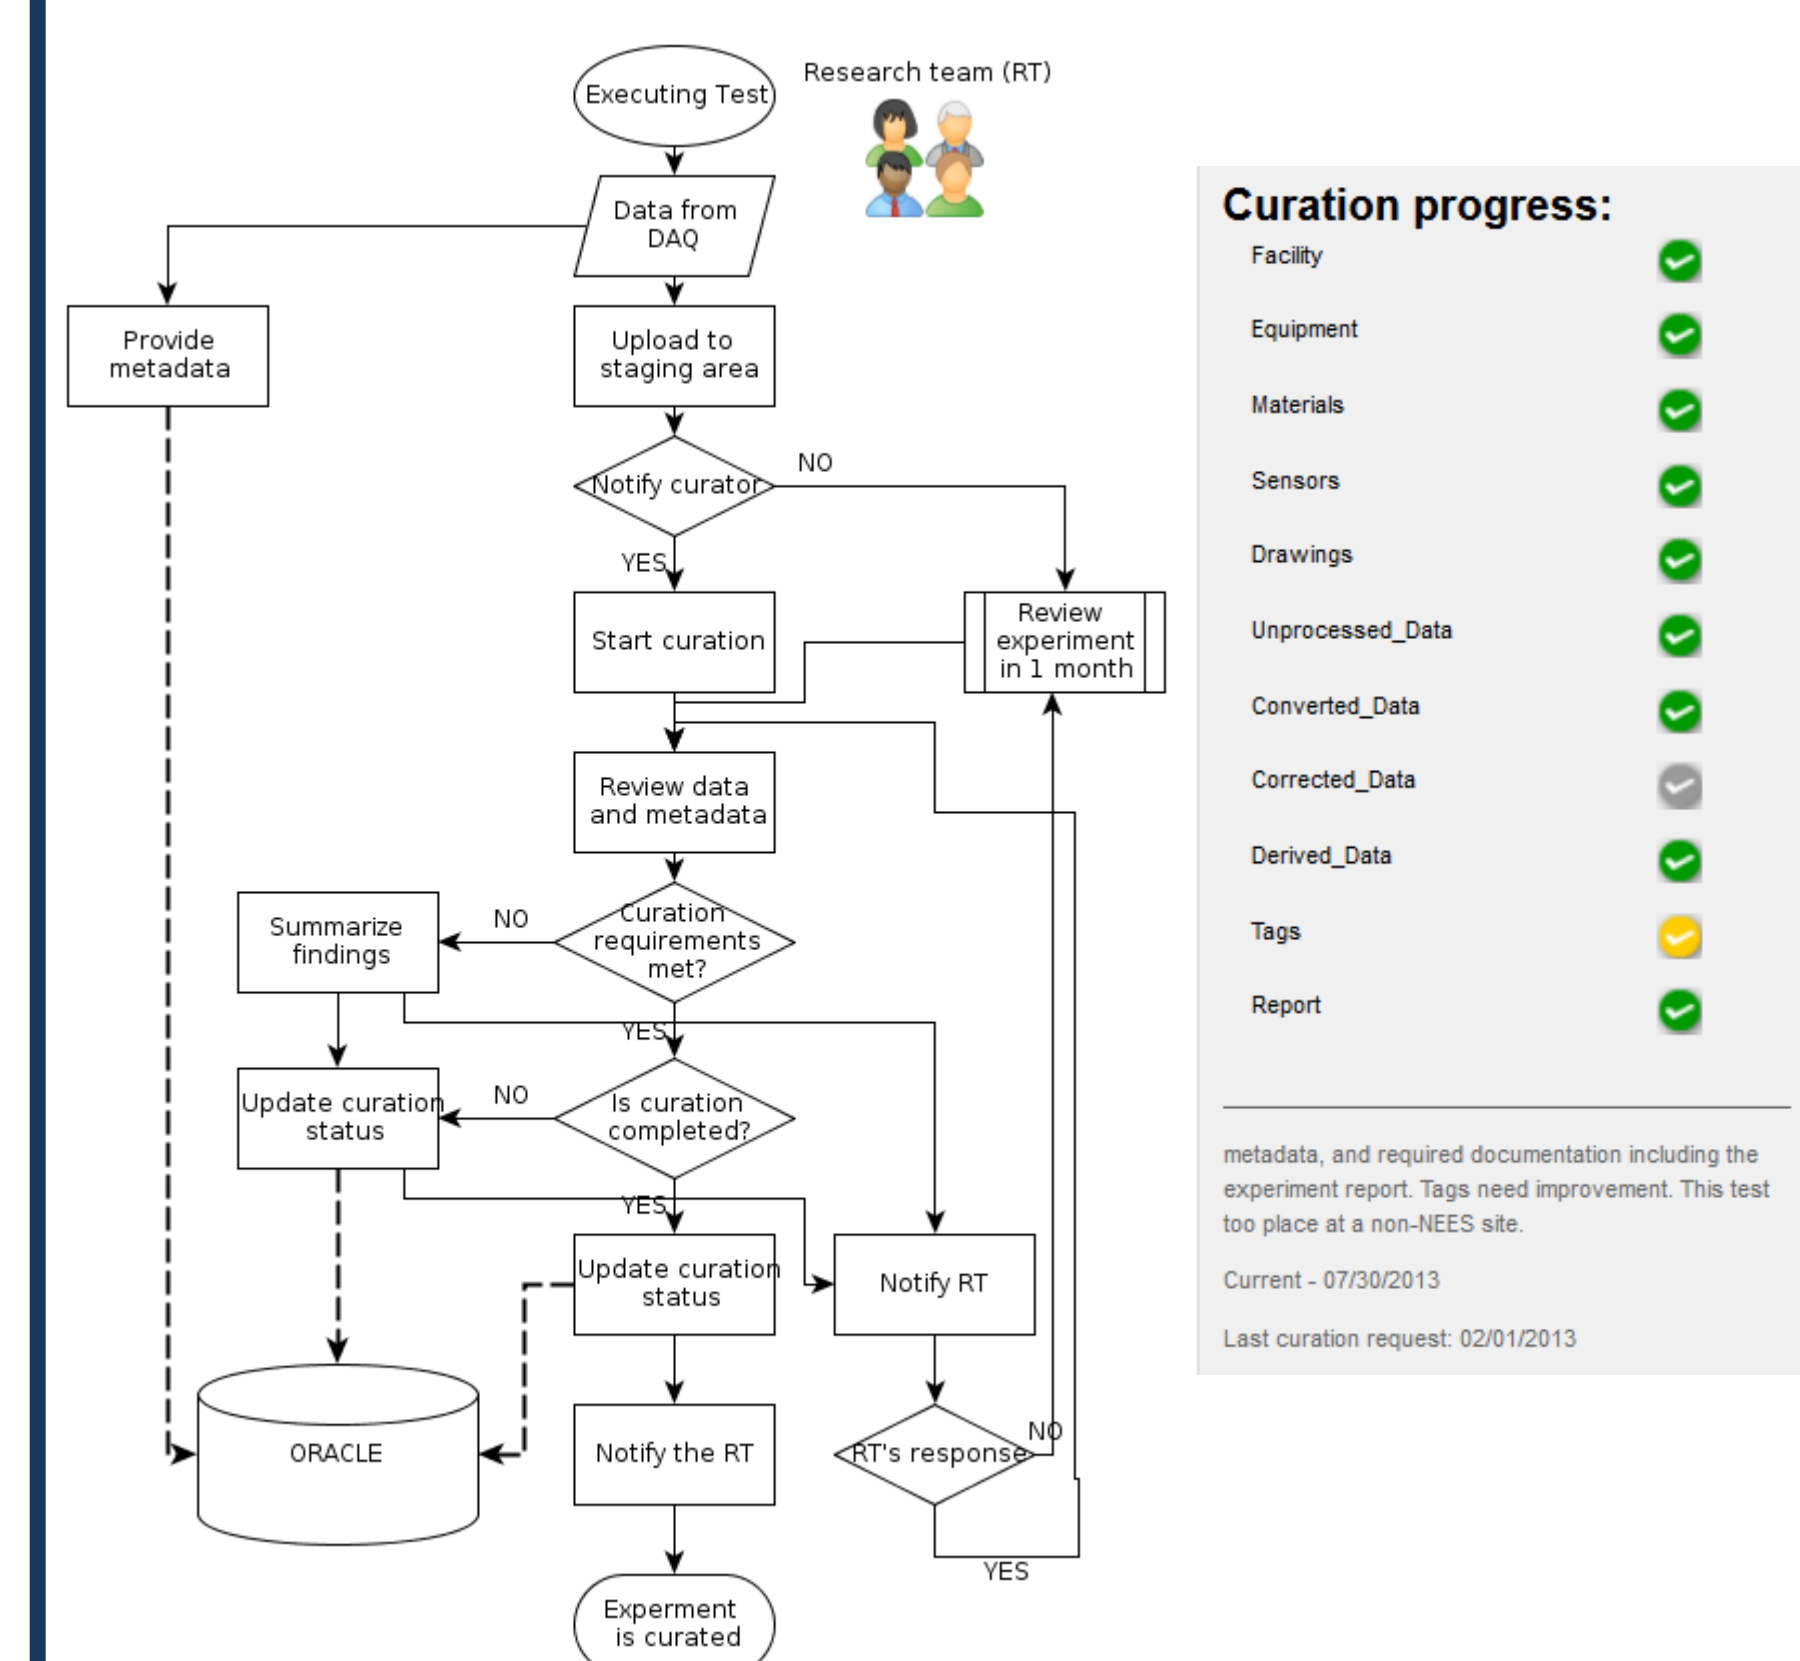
Executing Test

Research team (RT)

Data from DAQ

Provide metadata

Upload to staging area

Notify curator

NO

YES

Start curation

Review experiment in 1 month

Review data and metadata

Summarize findings

NO

Curation requirements met?

YES

Update curation status

NO

Is curation completed?

YES

Update curation status

Notify RT

ORACLE

Notify the RT

RT's response

NO

YES

Experment is curated

Curation progress:

Facility

Equipment

Materials

Sensors

Drawings

Unprocessed_Data

Converted_Data

Corrected_Data

Derived_Data

Tags

Report

metadata, and required documentation including the experiment report. Tags need improvement. This test too place at a non-NEES site.

Current - 07/30/2013

Last curation request: 02/01/2013